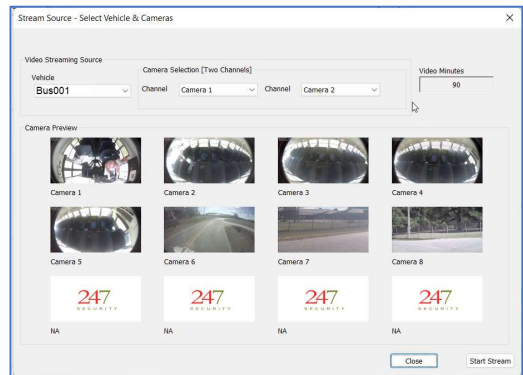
Stream Source - Select Vehicle & Cameras

Video Streaming Source

Vehicle

Bus001

Camera Selection [Two Channels]

Channel Camera 1

Channel Camera 2

Video Minutes

90

Camera Preview

Camera 1

Camera 2

Camera 3

Camera 4

Camera 5

Camera 6

Camera 7

Camera 8

247 SECURITY

NA

247 SECURITY

NA

247 SECURITY

NA

247 SECURITY

NA

Close

Start Stream